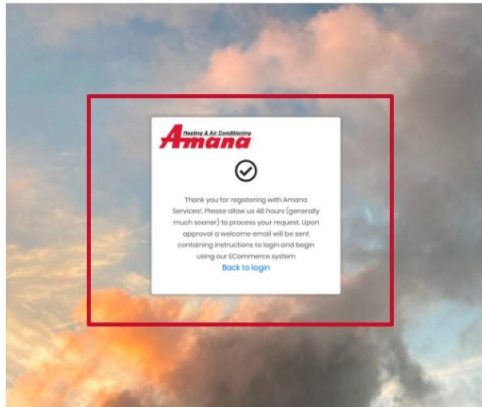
Heating & Air Conditioning
Amana

Thank you for registering with Amana Services!. Please allow us 48 hours (generally much sooner) to process your request. Upon approval a welcome email will be sent containing instructions to login and begin using our ECommerce system.
Back to login